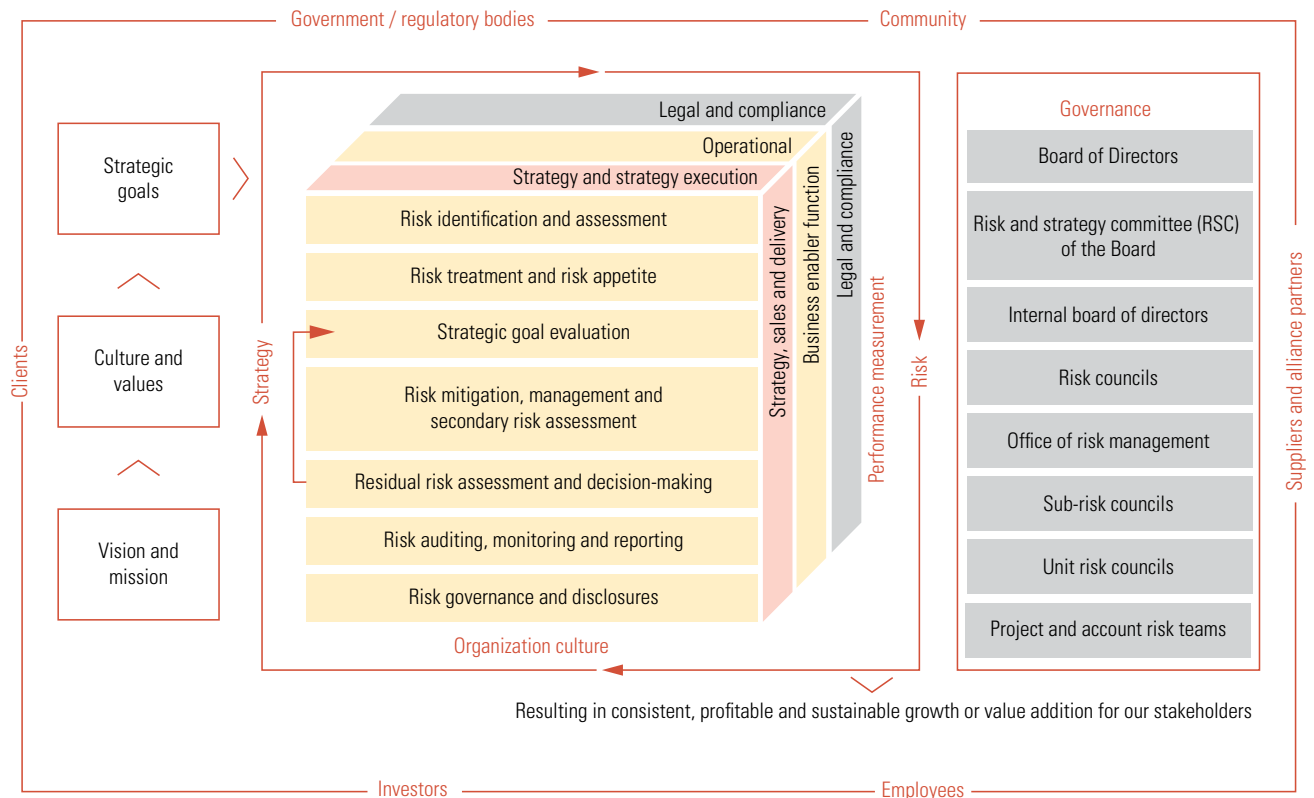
Government / regulatory bodies
Community

Clients

Strategic goals

Culture and values

Vision and mission

Strategy

Legal and compliance
Operational
Strategy and strategy execution

Risk identification and assessment
Risk treatment and risk appetite
Strategic goal evaluation
Risk mitigation, management and secondary risk assessment
Residual risk assessment and decision-making
Risk auditing, monitoring and reporting
Risk governance and disclosures

Strategy, sales and delivery
Business enabler function
Legal and compliance

Performance measurement

Risk

Organization culture

Governance
Board of Directors
Risk and strategy committee (RSC) of the Board
Internal board of directors
Risk councils
Office of risk management
Sub-risk councils
Unit risk councils
Project and account risk teams

Suppliers and alliance partners

Resulting in consistent, profitable and sustainable growth or value addition for our stakeholders

Investors
Employees